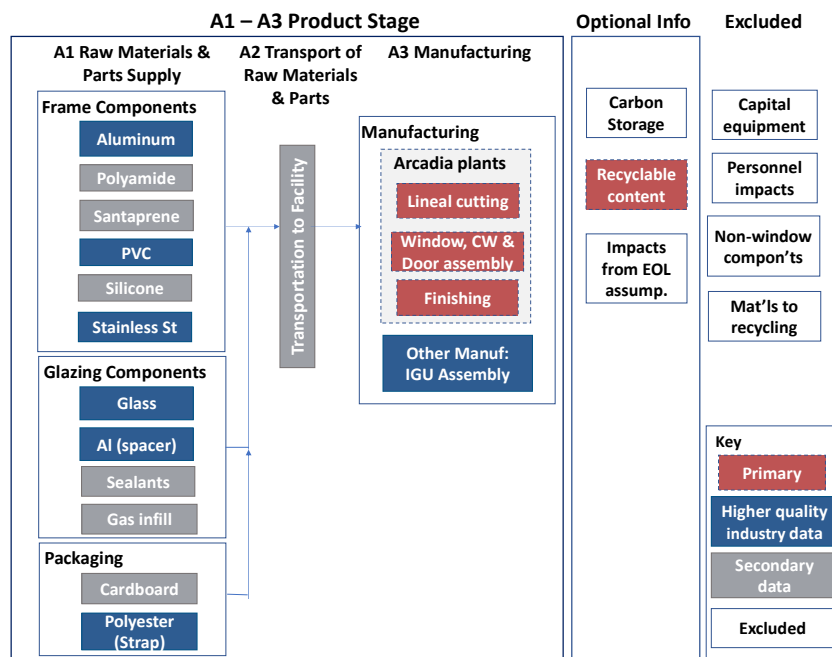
A1 – A3 Product Stage

A1 Raw Materials & Parts Supply

Frame Components

Aluminum

Polyamide

Santaprene

PVC

Silicone

Stainless St

Glazing Components

Glass

Al (spacer)

Sealants

Gas infill

Packaging

Cardboard

Polyester (Strap)

A2 Transport of Raw Materials & Parts

Transportation to Facility

A3 Manufacturing

Manufacturing

Arcadia plants

Lineal cutting

Window, CW & Door assembly

Finishing

Other Manuf: IGU Assembly

Optional Info

Carbon Storage

Recyclable content

Impacts from EOL assump.

Excluded

Capital equipment

Personnel impacts

Non-window compon'ts

Mat'ls to recycling

Key

Primary

Higher quality industry data

Secondary data

Excluded